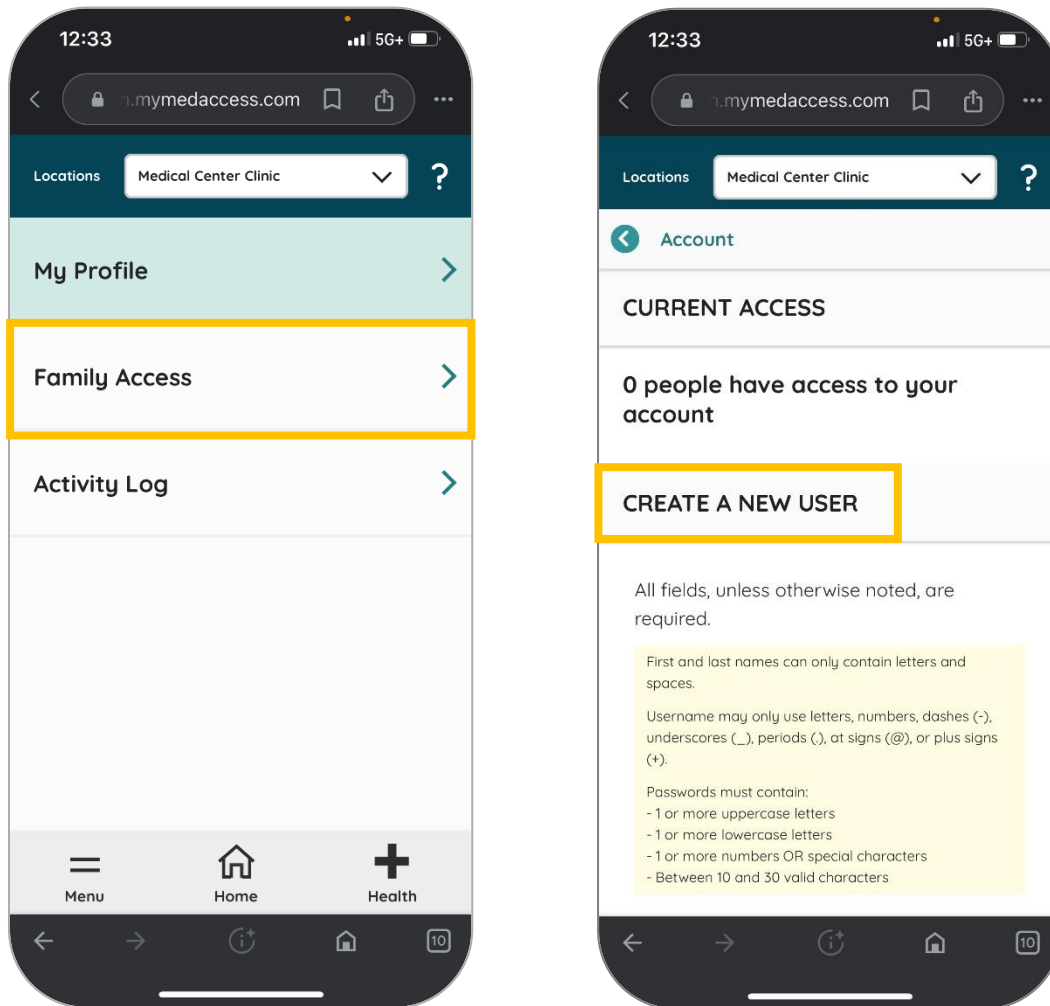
12:33

5G+

.mymedaccess.com

Locations

Medical Center Clinic

?

My Profile

Family Access

Activity Log

Menu

Home

Health

10

12:33

5G+

.mymedaccess.com

Locations

Medical Center Clinic

?

Account

CURRENT ACCESS

0 people have access to your account

CREATE A NEW USER

All fields, unless otherwise noted, are required.

First and last names can only contain letters and spaces.

Username may only use letters, numbers, dashes (-), underscores (_), periods (.), at signs (@), or plus signs (+).

Passwords must contain:
- 1 or more uppercase letters
- 1 or more lowercase letters
- 1 or more numbers OR special characters
- Between 10 and 30 valid characters

10